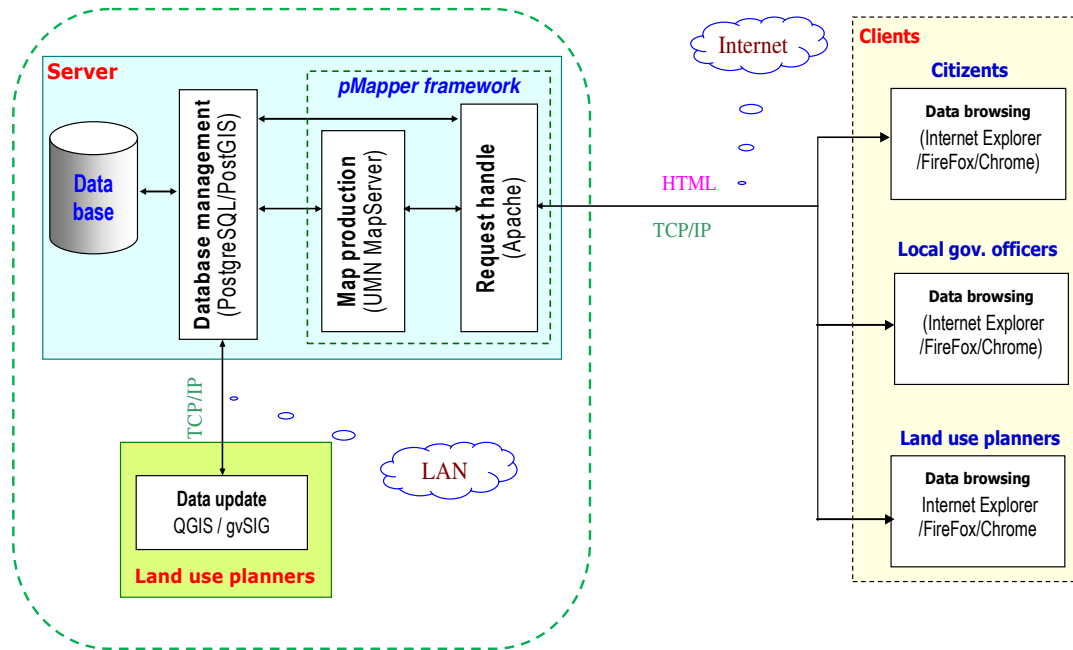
Server

pMapper framework

Data base

Database management
(PostgreSQL/PostGIS)

Map production
(UMN MapServer)

Request handle
(Apache)

TCP/IP

Data update
QGIS / gvSIG

Land use planners

LAN

Internet

HTML

TCP/IP

Clients

Citizents

Data browsing
(Internet Explorer /FireFox/Chrome)

Local gov. officers

Data browsing
(Internet Explorer /FireFox/Chrome)

Land use planners

Data browsing
Internet Explorer /FireFox/Chrome